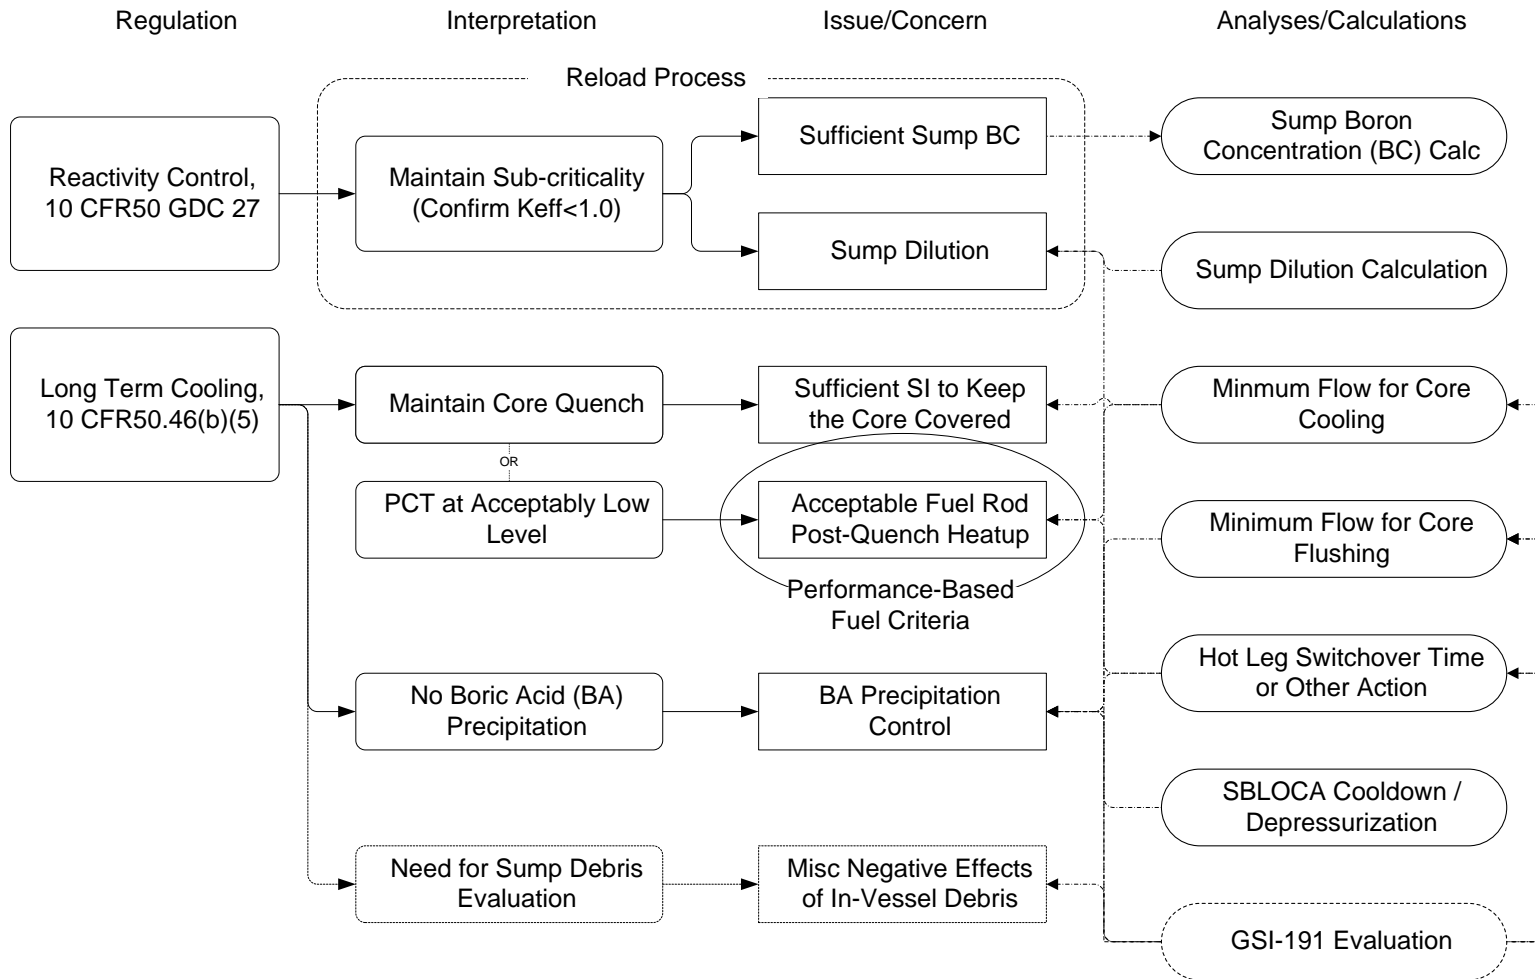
Regulation

Interpretation

Issue/Concern

Analyses/Calculations

Reload Process

Reactivity Control, 10 CFR50 GDC 27

Maintain Sub-criticality (Confirm Keff<1.0)

Sufficient Sump BC

Sump Boron Concentration (BC) Calc

Sump Dilution

Sump Dilution Calculation

Long Term Cooling, 10 CFR50.46(b)(5)

Maintain Core Quench

Sufficient SI to Keep the Core Covered

Minmum Flow for Core Cooling

OR

PCT at Acceptably Low Level

Acceptable Fuel Rod Post-Quench Heatup

Minimum Flow for Core Flushing

Performance-Based Fuel Criteria

Hot Leg Switchover Time or Other Action

No Boric Acid (BA) Precipitation

BA Precipitation Control

SBLOCA Cooldown / Depressurization

Need for Sump Debris Evaluation

Misc Negative Effects of In-Vessel Debris

GSI-191 Evaluation